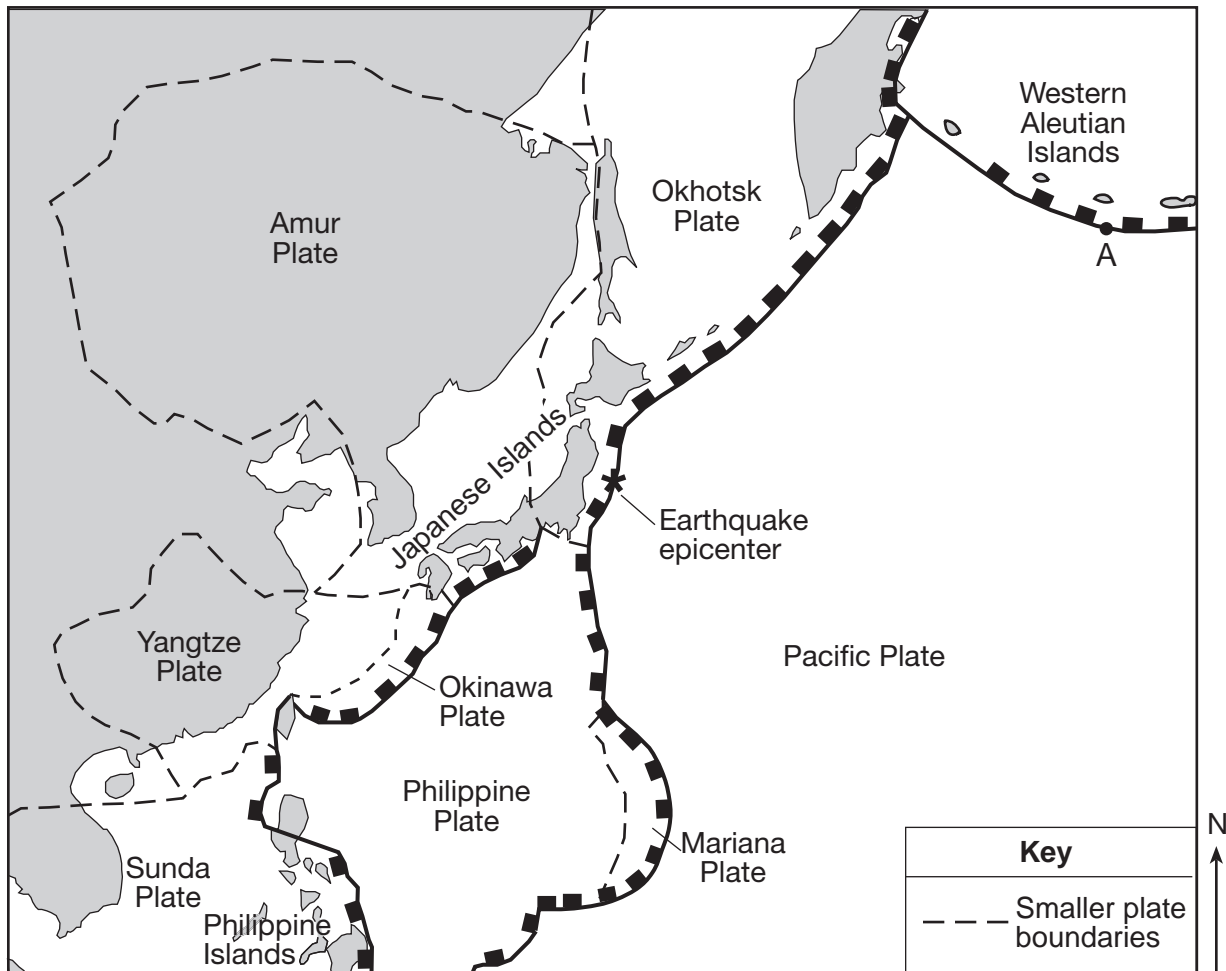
Western Aleutian Islands

Okhotsk Plate

Amur Plate

A

Japanese Islands

Earthquake epicenter

Yangtze Plate

Pacific Plate

Okinawa Plate

Philippine Plate

Mariana Plate

Sunda Plate

Philippine Islands

N

Key

Smaller plate boundaries